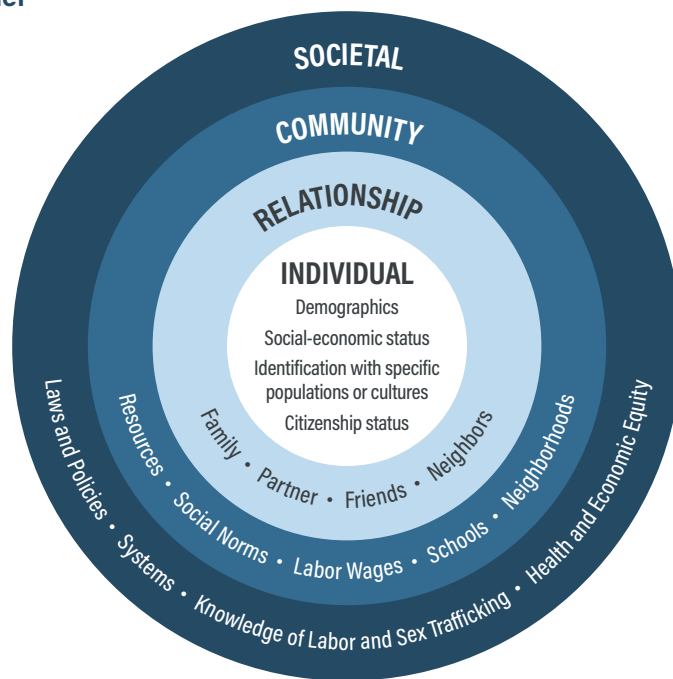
el

SOCIETAL

COMMUNITY

RELATIONSHIP

INDIVIDUAL
Demographics
Social-economic status
Identification with specific populations or cultures
Citizenship status

Family • Partner • Friends • Neighbors

Resources • Social Norms • Labor Wages • Schools • Neighborhoods

Laws and Policies • Systems • Knowledge of Labor and Sex Trafficking • Health and Economic Equity